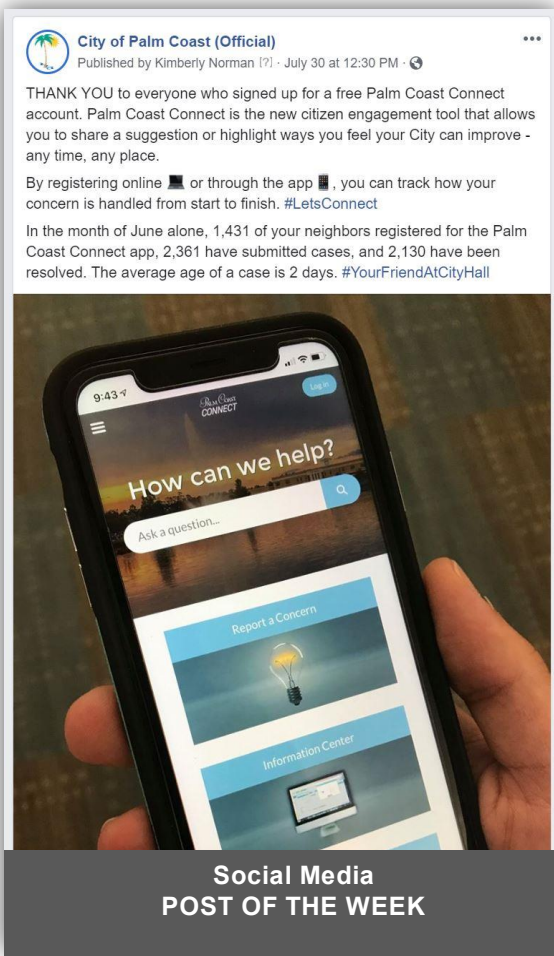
City of Palm Coast (Official)
Published by Kimberly Norman [?] · July 30 at 12:30 PM ·

•••

THANK YOU to everyone who signed up for a free Palm Coast Connect account. Palm Coast Connect is the new citizen engagement tool that allows you to share a suggestion or highlight ways you feel your City can improve - any time, any place.

By registering online 💻 or through the app 📱, you can track how your concern is handled from start to finish. #LetsConnect

In the month of June alone, 1,431 of your neighbors registered for the Palm Coast Connect app, 2,361 have submitted cases, and 2,130 have been resolved. The average age of a case is 2 days. #YourFriendAtCityHall

9:43

Log in

Palm Coast CONNECT

How can we help?

Ask a question...

Report a Concern

Information Center

Social Media
POST OF THE WEEK